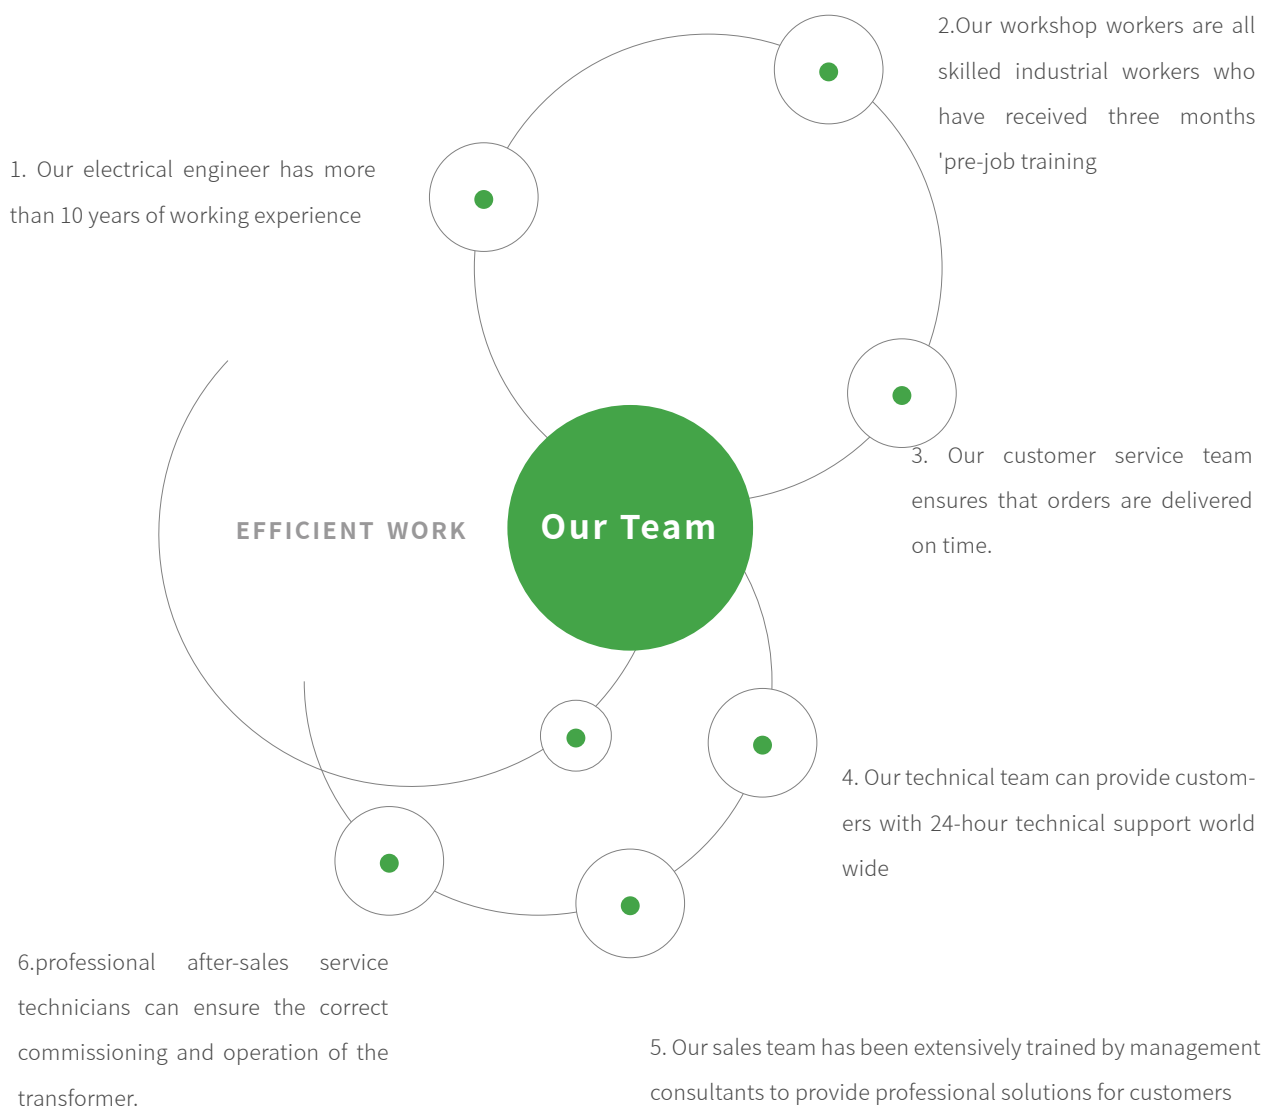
2.Our workshop workers are all skilled industrial workers who have received three months 'pre-job training

1. Our electrical engineer has more than 10 years of working experience

3. Our customer service team ensures that orders are delivered on time.

EFFICIENT WORK

Our Team

4. Our technical team can provide customers with 24-hour technical support world wide

6.professional after-sales service technicians can ensure the correct commissioning and operation of the transformer.

5. Our sales team has been extensively trained by management consultants to provide professional solutions for customers